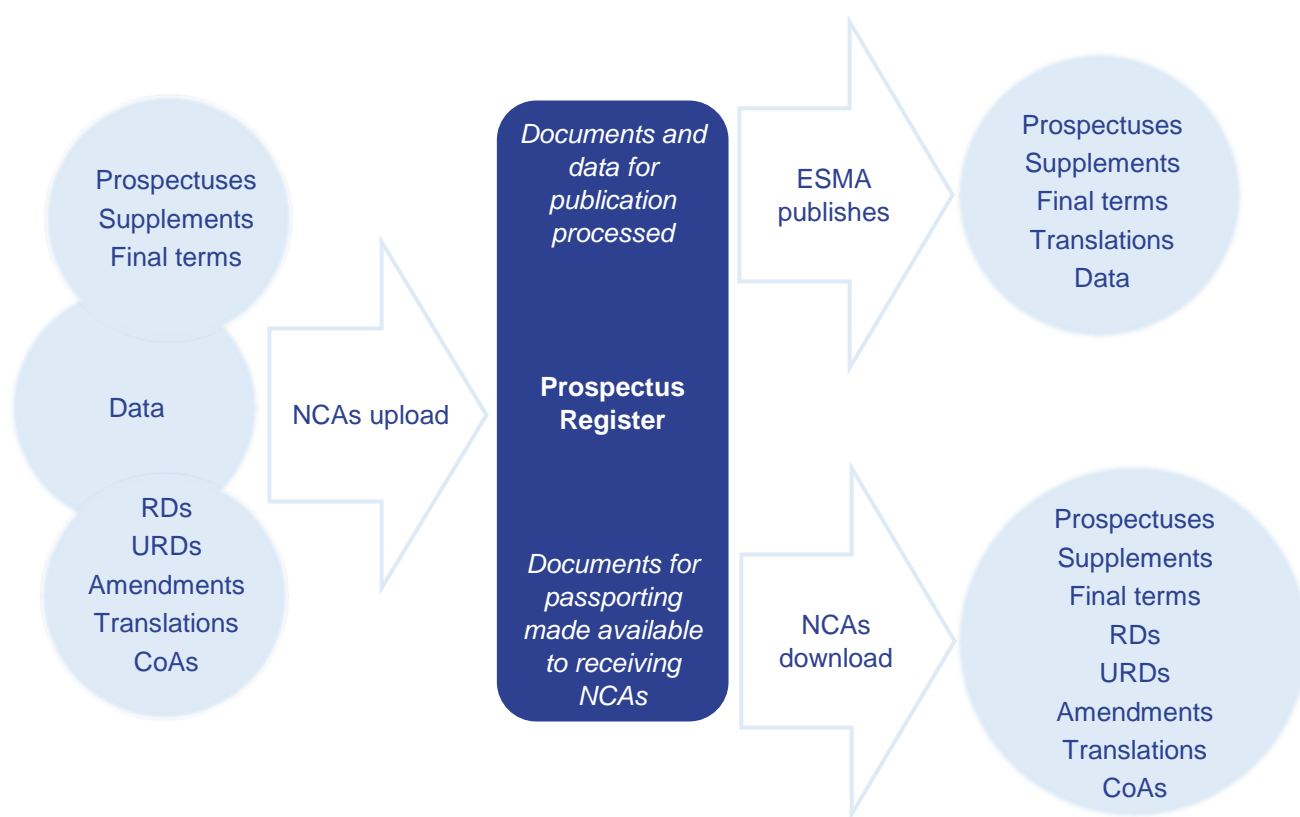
Prospectuses
Supplements
Final terms

Data

RDs
URDs
Amendments
Translations
CoAs

NCAs upload

Documents and data for publication processed

Prospectus Register

Documents for passporting made available to receiving NCAs

ESMA publishes

Prospectuses
Supplements
Final terms
Translations
Data

NCAs download

Prospectuses
Supplements
Final terms
RDs
URDs
Amendments
Translations
CoAs